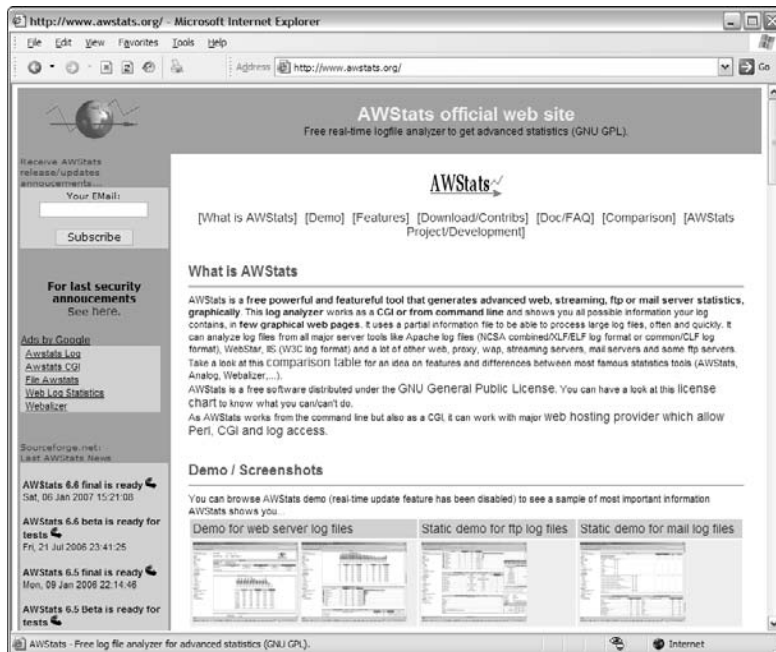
http://www.awstats.org/ - Microsoft Internet Explorer

File Edit View Favorites Tools Help

Address http://www.awstats.org/

Go

AWStats official web site

Free real-time logfile analyzer to get advanced statistics (GNU GPL).

Receive AWStats release/updates annoucements...

Your EMail:

Subscribe

For last security annoucements

See here.

Ads by Google

Awstats Log

Awstats CGI

File Awstats

Web Log Statistics

Webalizer

Sourceforge.net: Last AWStats News

AWStats 6.6 final is ready

Sat, 06 Jan 2007 15:21:08

AWStats 6.6 beta is ready for tests

Fri, 21 Jul 2006 23:41:25

AWStats 6.5 final is ready

Mon, 09 Jan 2006 22:14:46

AWStats 6.5 Beta is ready for tests

AWStats

[What is AWStats] [Demo] [Features] [Download/Contribs] [Doc/FAQ] [Comparison] [AWStats Project/Development]

What is AWStats

AWStats is a free powerful and featureful tool that generates advanced web, streaming, ftp or mail server statistics, graphically. This log analyzer works as a CGI or from command line and shows you all possible information your log contains, in few graphical web pages. It uses a partial information file to be able to process large log files, often and quickly. It can analyze log files from all major server tools like Apache log files (NCSA combined/XLF/ELF log format or common/CLF log format), WebStar, IIS (W3C log format) and a lot of other web, proxy, wap, streaming servers, mail servers and some ftp servers. Take a look at this comparison table for an idea on features and differences between most famous statistics tools (AWStats, Analog, Webalizer,...).

AWStats is a free software distributed under the GNU General Public License. You can have a look at this license chart to know what you can/can't do.

As AWStats works from the command line but also as a CGI, it can work with major web hosting provider which allow Perl, CGI and log access.

Demo / Screenshots

You can browse AWStats demo (real-time update feature has been disabled) to see a sample of most important information AWStats shows you...

| Demo for web server log files | Static demo for ftp log files | Static demo for mail log files |
|---|---|---|

AWStats - Free log file analyzer for advanced statistics (GNU GPL).

Internet